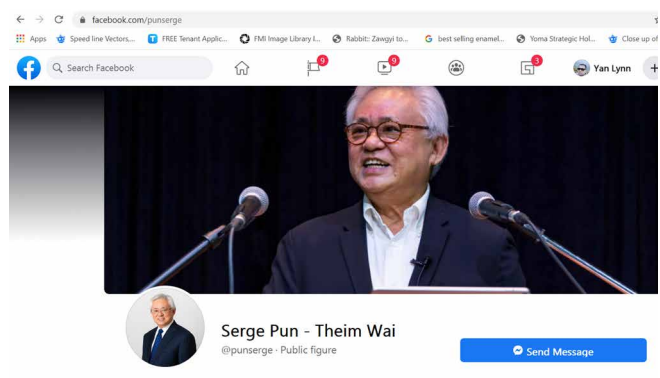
facebook.com/punserge

Apps Speed line Vectors... FREE Tenant Applic... FMI Image Library I... Rabbit:: Zawgyi to... best selling enamel... Yoma Strategic Hol... Close up of

Search Facebook

9 9 3

Yan Lynn

Serge Pun - Theim Wai
@punserge · Public figure

Send Message